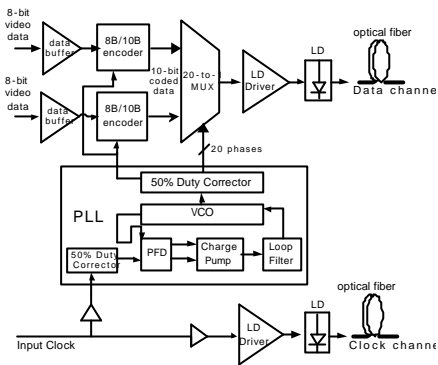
8-bit video data

data buffer

8B/10B encoder

8-bit video data

data buffer

8B/10B encoder

10-bit coded data

20-to-1 MUX

LD Driver

LD

optical fiber

Data channe

20 phases

50% Duty Corrector

PLL

VCO

50% Duty Corrector

PFD

Charge Pump

Loop Filter

LD

optical fiber

LD Driver

Input Clock

Clock channe